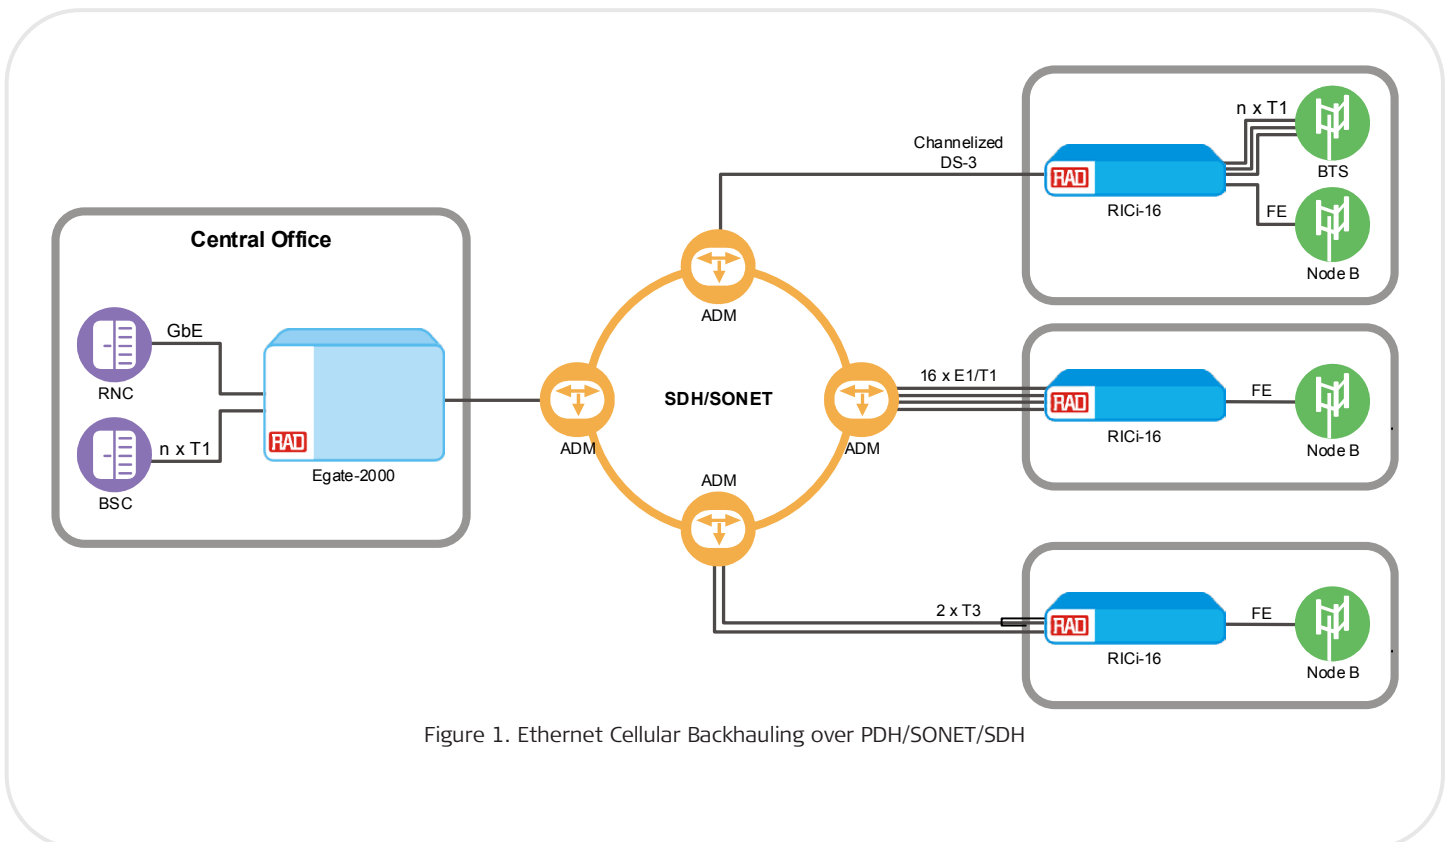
Central Office

GbE

RNC

n x T1

BSC

RAD

Egate-2000

ADM

SDH/SONET

ADM

ADM

ADM

Channelized DS-3

RAD

RICi-16

n x T1

BTS

FE

Node B

16 x E1/T1

RAD

RICi-16

FE

Node B

2 x T3

RAD

RICi-16

FE

Node B

Figure 1. Ethernet Cellular Backhauling over PDH/SONET/SDH